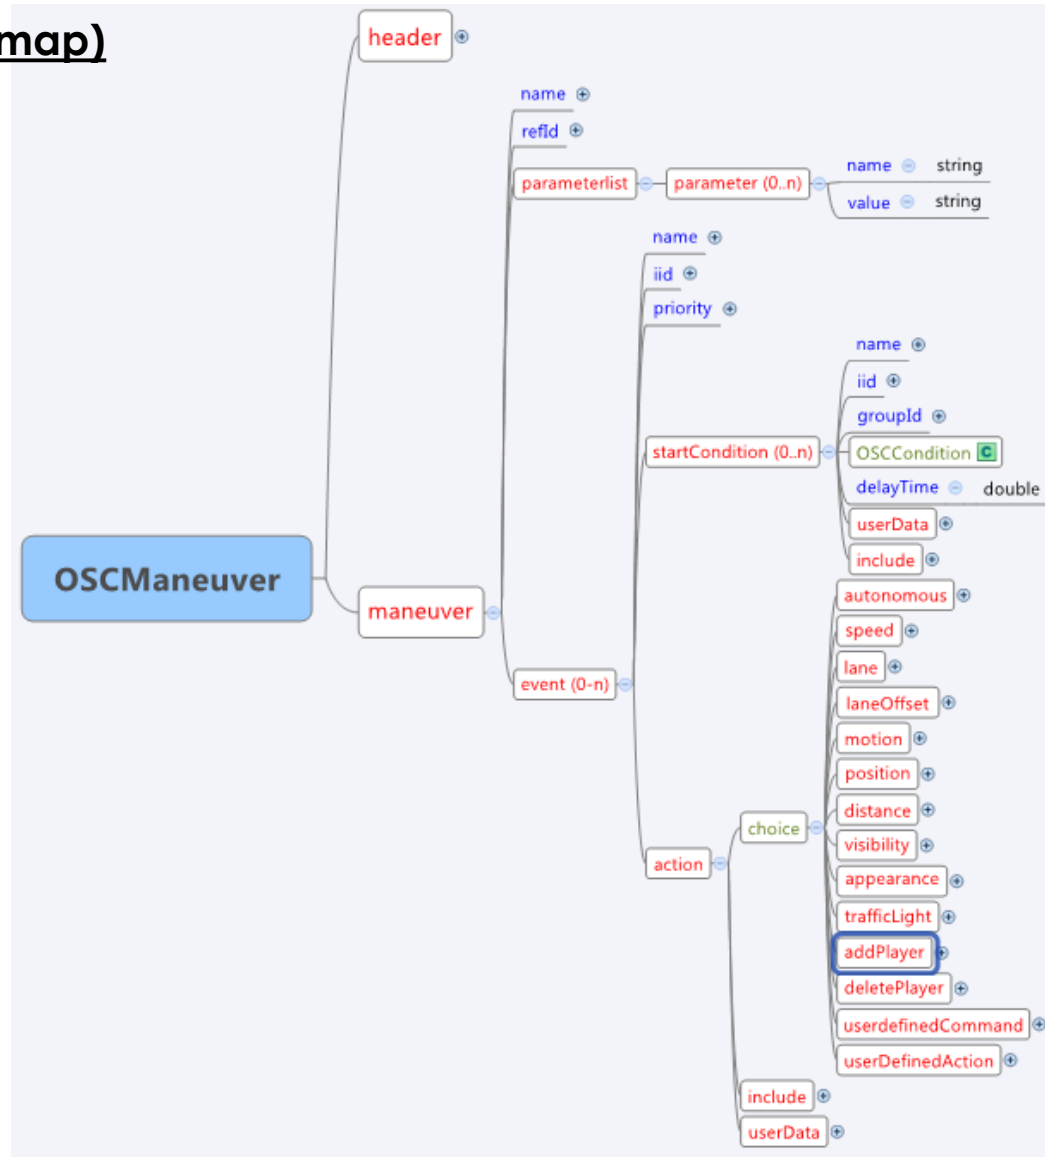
map)

header

OSCManeuver

maneuver

name

refId

parameterlist

parameter (0..n)

name string

value string

event (0-n)

name

iid

priority

startCondition (0..n)

name

iid

groupId

OSCCondition C

delayTime double

userData

include

action

choice

autonomous

speed

lane

laneOffset

motion

position

distance

visibility

appearance

trafficLight

addPlayer

deletePlayer

userdefinedCommand

userDefinedAction

include

userData